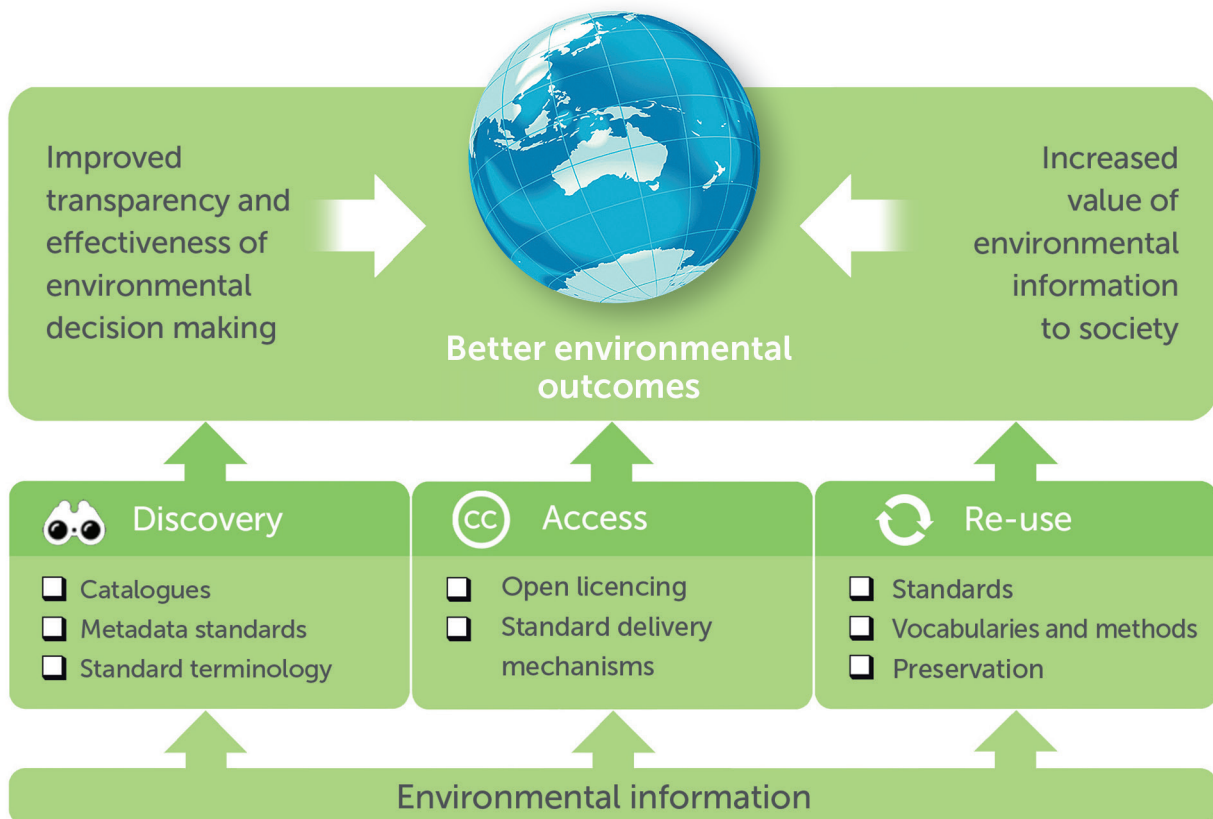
Improved transparency and effectiveness of environmental decision making

Increased value of environmental information to society

Better environmental outcomes

Discovery

- Catalogues
- Metadata standards
- Standard terminology

CC Access

- Open licencing
- Standard delivery mechanisms

Re-use

- Standards
- Vocabularies and methods
- Preservation

Environmental information